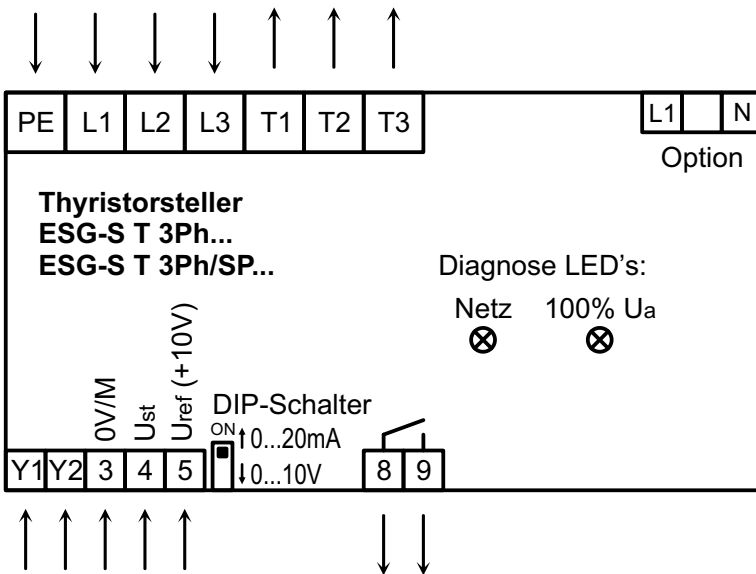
PE L1 L2 L3 T1 T2 T3

L1 N
Option

**Thyristorsteller**
**ESG-S T 3Ph...**
**ESG-S T 3Ph/SP...**

Diagnose LED's:
Netz 100% $U_a$

0V/M
$U_{st}$
$U_{ref}$ (+10V)

DIP-Schalter
ON
↑0...20mA
↓0...10V

Y1 Y2 3 4 5

8 9